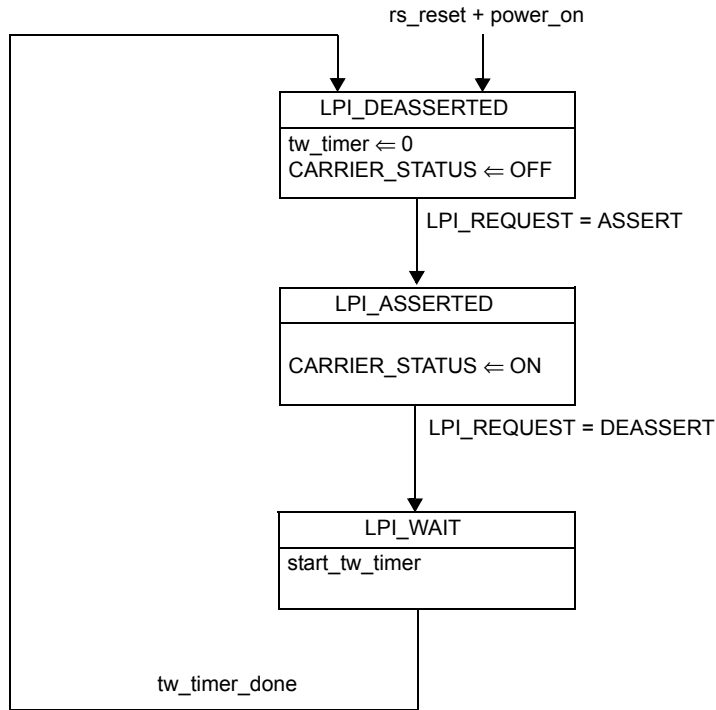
rs_reset + power_on

LPI_DEASSERTED

tw_timer $\Leftarrow$ 0
CARRIER_STATUS $\Leftarrow$ OFF

LPI_REQUEST = ASSERT

LPI_ASSERTED

CARRIER_STATUS $\Leftarrow$ ON

LPI_REQUEST = DEASSERT

LPI_WAIT

start_tw_timer

tw_timer_done